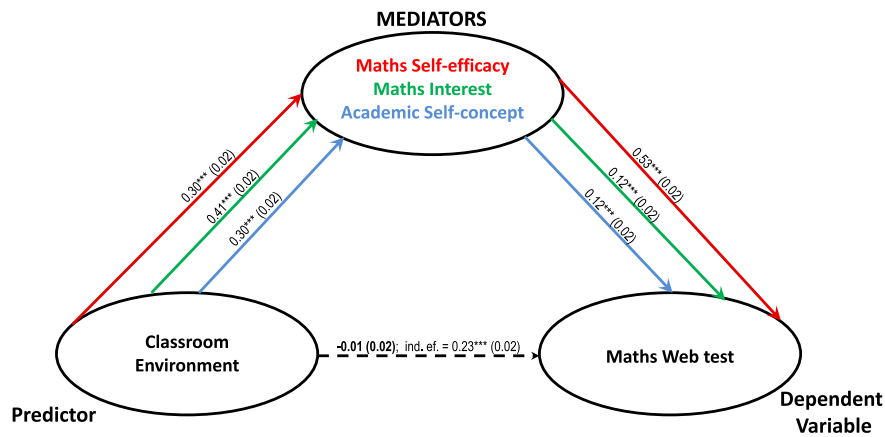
MEDIATORS

Maths Self-efficacy
Maths Interest
Academic Self-concept

0.30*** (0.02)
0.41*** (0.02)
0.30*** (0.02)

0.53*** (0.02)
0.12*** (0.02)
0.12*** (0.02)

Classroom Environment

-0.01 (0.02); ind. ef. = 0.23*** (0.02)

Maths Web test

Predictor

Dependent Variable